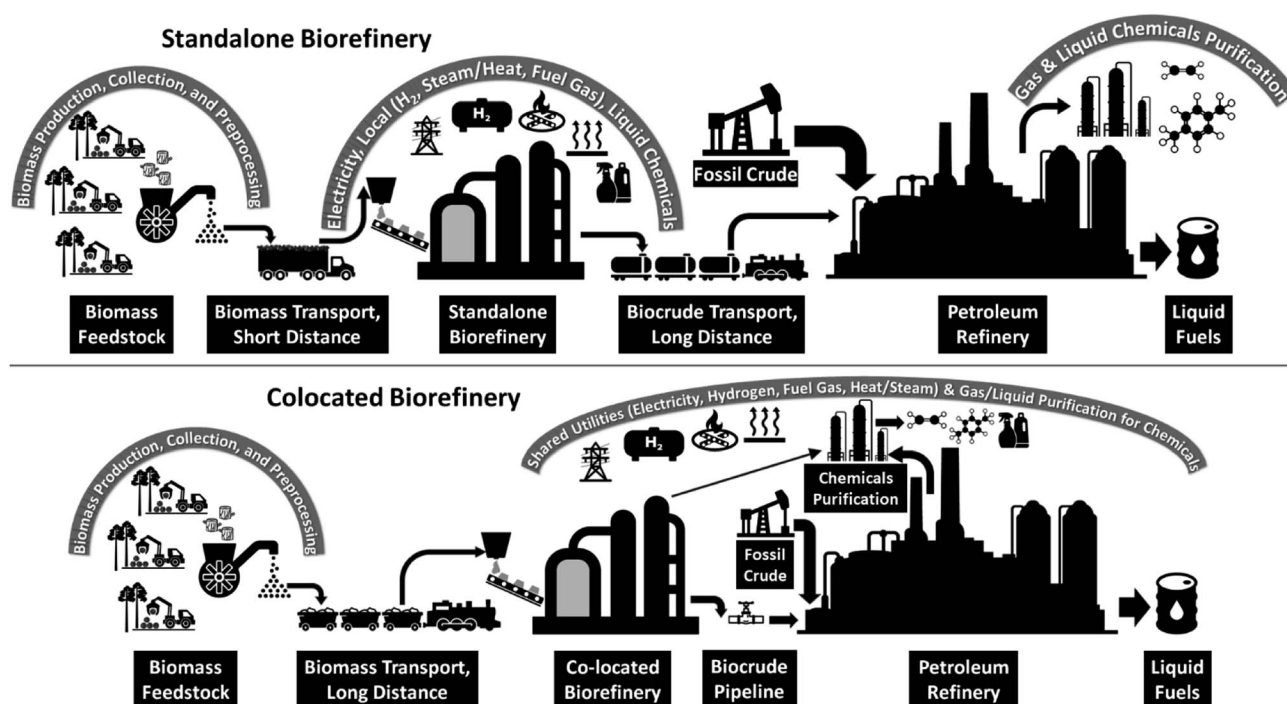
Standalone Biorefinery

Biomass Production, Collection, and Preprocessing

Electricity, Local ($H_2$, Steam/Heat, Fuel Gas), Liquid Chemicals

$H_2$

Fossil Crude

Gas & Liquid Chemicals Purification

Biomass Feedstock

Biomass Transport, Short Distance

Standalone Biorefinery

Biocrude Transport, Long Distance

Petroleum Refinery

Liquid Fuels

Colocated Biorefinery

Biomass Production, Collection, and Preprocessing

Shared Utilities (Electricity, Hydrogen, Fuel Gas, Heat/Steam) & Gas/Liquid Purification for Chemicals

$H_2$

Chemicals Purification

Fossil Crude

Biomass Feedstock

Biomass Transport, Long Distance

Co-located Biorefinery

Biocrude Pipeline

Petroleum Refinery

Liquid Fuels